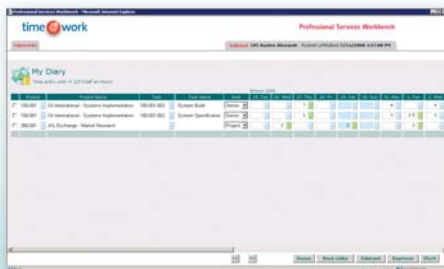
Professional Services Workbench - Microsoft Internet Explorer

time@work

Professional Services Workbench

Favourites

Sidebar 191 Austin Atwood Posted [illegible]

My Diary

Time entry with a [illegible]

| | Project | Project Name | Task | Task Name | Role | | | | | | | | | | | | |
|---|---|---|---|---|---|---|---|---|---|---|---|---|---|---|---|---|---|
| | 100-001 | GS International - Systems Implementation | 100-001-001 | System Build | Owner | | | | | | | | | 4 | | | |
| | 100-001 | GS International - Systems Implementation | 100-001-002 | System Specification | Owner | | | | | | | | | | 3.5 | | |
| | 100-001 | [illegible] Exchange - Market Research | 100-001-003 | | Project | | 1 | | | | 8 | | | | | | |

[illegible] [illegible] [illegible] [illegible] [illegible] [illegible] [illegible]